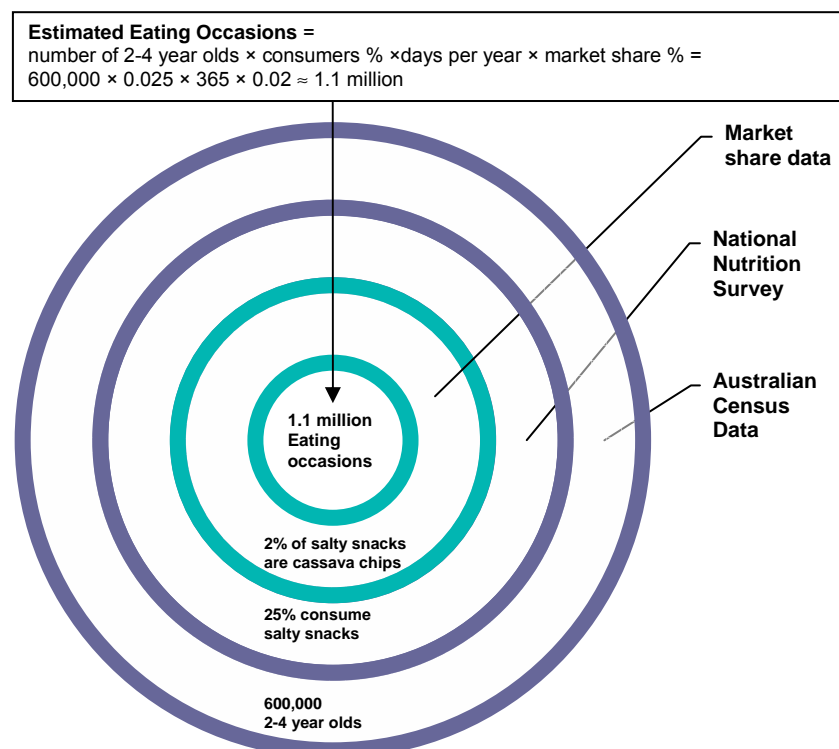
**Estimated Eating Occasions** =
number of 2-4 year olds × consumers % ×days per year × market share % =
$600{,}000 \times 0.025 \times 365 \times 0.02 \approx 1.1$ million

Market share data

National Nutrition Survey

Australian Census Data

1.1 million Eating occasions

2% of salty snacks are cassava chips

25% consume salty snacks

600,000
2-4 year olds